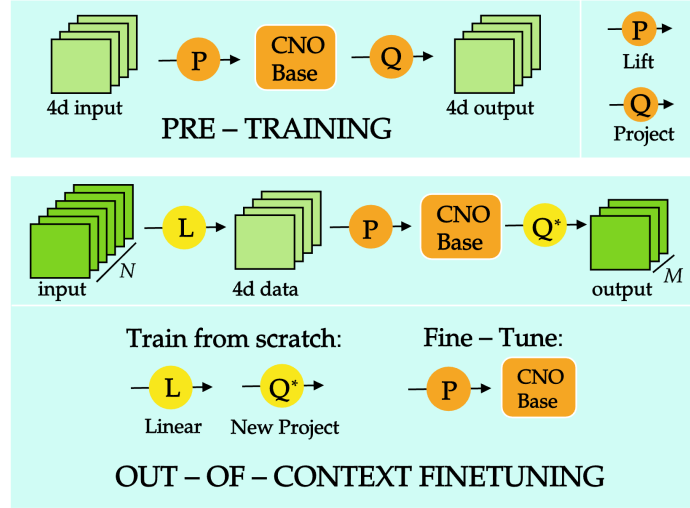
4d input

P

CNO Base

Q

4d output

PRE – TRAINING

P

Lift

Q

Project

input

N

L

4d data

P

CNO Base

Q*

output

M

Train from scratch:

L

Linear

Q*

New Project

Fine – Tune:

P

CNO Base

OUT – OF – CONTEXT FINETUNING